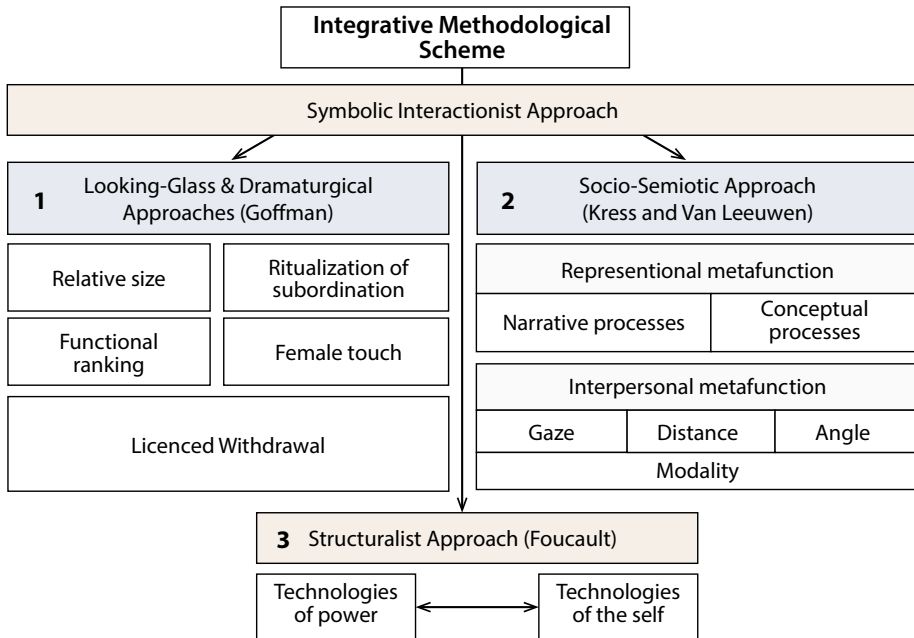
Integrative Methodological Scheme

Symbolic Interactionist Approach

1 Looking-Glass & Dramaturgical Approaches (Goffman)

Relative size

Ritualization of subordination

Functional ranking

Female touch

Licenced Withdrawal

2 Socio-Semiotic Approach (Kress and Van Leeuwen)

Represenational metafunction

Narrative processes

Conceptual processes

Interpersonal metafunction

Gaze

Distance

Angle

Modality

3 Structuralist Approach (Foucault)

Technologies of power

Technologies of the self